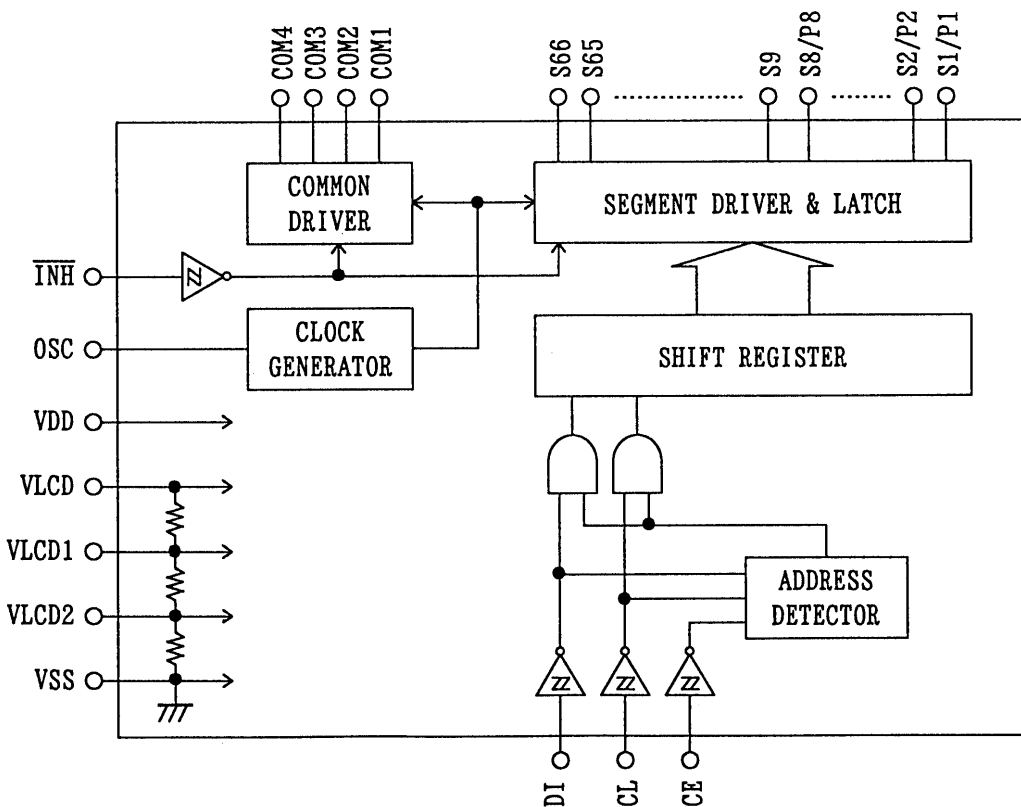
COM4 COM3 COM2 COM1

S66 S65 S9 S8/P8 S2/P2 S1/P1

COMMON DRIVER

SEGMENT DRIVER & LATCH

$\overline{INH}$

OSC

CLOCK GENERATOR

SHIFT REGISTER

VDD

VLCD

VLCD1

VLCD2

VSS

ADDRESS DETECTOR

DI CL CE